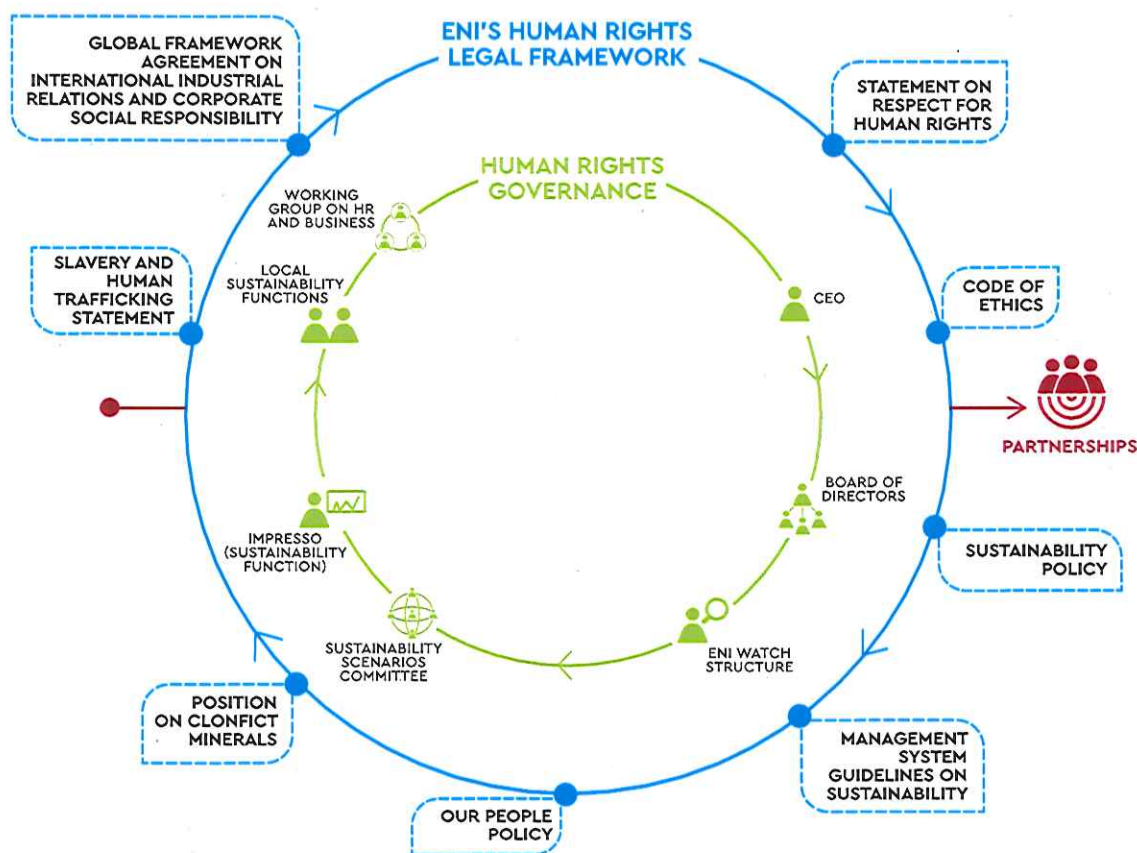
ENI'S HUMAN RIGHTS LEGAL FRAMEWORK

GLOBAL FRAMEWORK AGREEMENT ON INTERNATIONAL INDUSTRIAL RELATIONS AND CORPORATE SOCIAL RESPONSIBILITY

STATEMENT ON RESPECT FOR HUMAN RIGHTS

CODE OF ETHICS

SUSTAINABILITY POLICY

MANAGEMENT SYSTEM GUIDELINES ON SUSTAINABILITY

OUR PEOPLE POLICY

POSITION ON CLONFICT MINERALS

SLAVERY AND HUMAN TRAFFICKING STATEMENT

HUMAN RIGHTS GOVERNANCE

CEO

BOARD OF DIRECTORS

ENI WATCH STRUCTURE

SUSTAINABILITY SCENARIOS COMMITTEE

IMPRESSO (SUSTAINABILITY FUNCTION)

LOCAL SUSTAINABILITY FUNCTIONS

WORKING GROUP ON HR AND BUSINESS

PARTNERSHIPS